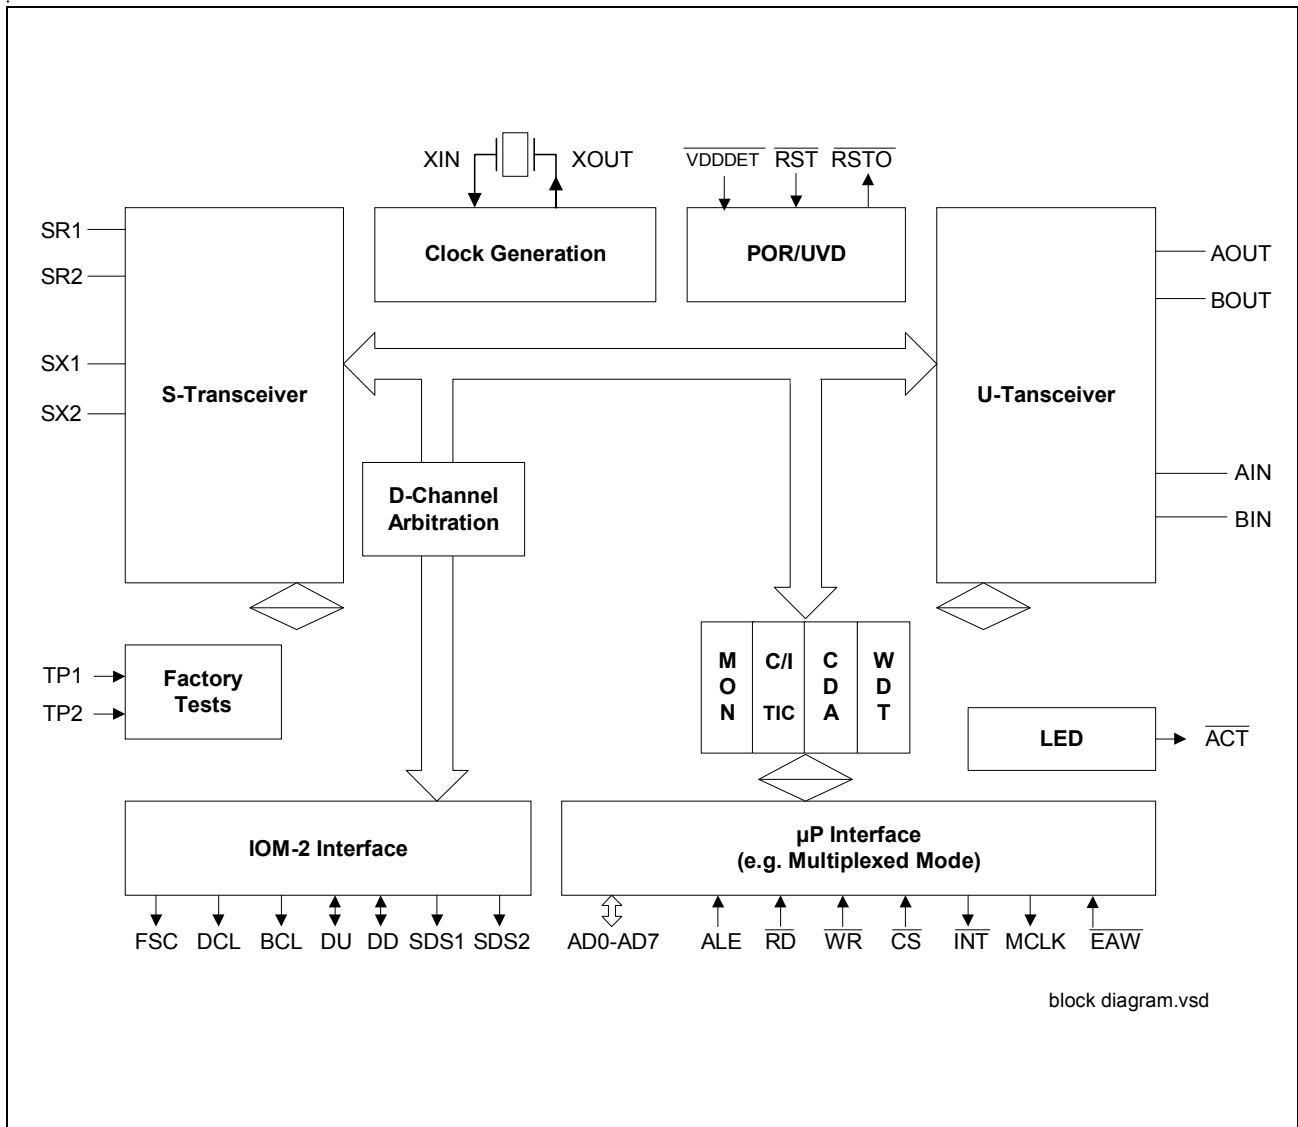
XIN
XOUT
$\overline{VDDDET}$
$\overline{RST}$
$\overline{RSTO}$

Clock Generation

POR/UVD

SR1
SR2
SX1
SX2

S-Transceiver

AOUT
BOUT

U-Tansceiver

AIN
BIN

D-Channel Arbitration

MON

C/I

TIC

CDA

WDT

TP1
TP2

Factory Tests

LED

$\overline{ACT}$

IOM-2 Interface

µP Interface
(e.g. Multiplexed Mode)

FSC DCL BCL DU DD SDS1 SDS2

AD0-AD7 ALE $\overline{RD}$ $\overline{WR}$ $\overline{CS}$ $\overline{INT}$ MCLK $\overline{EAW}$

block diagram.vsd